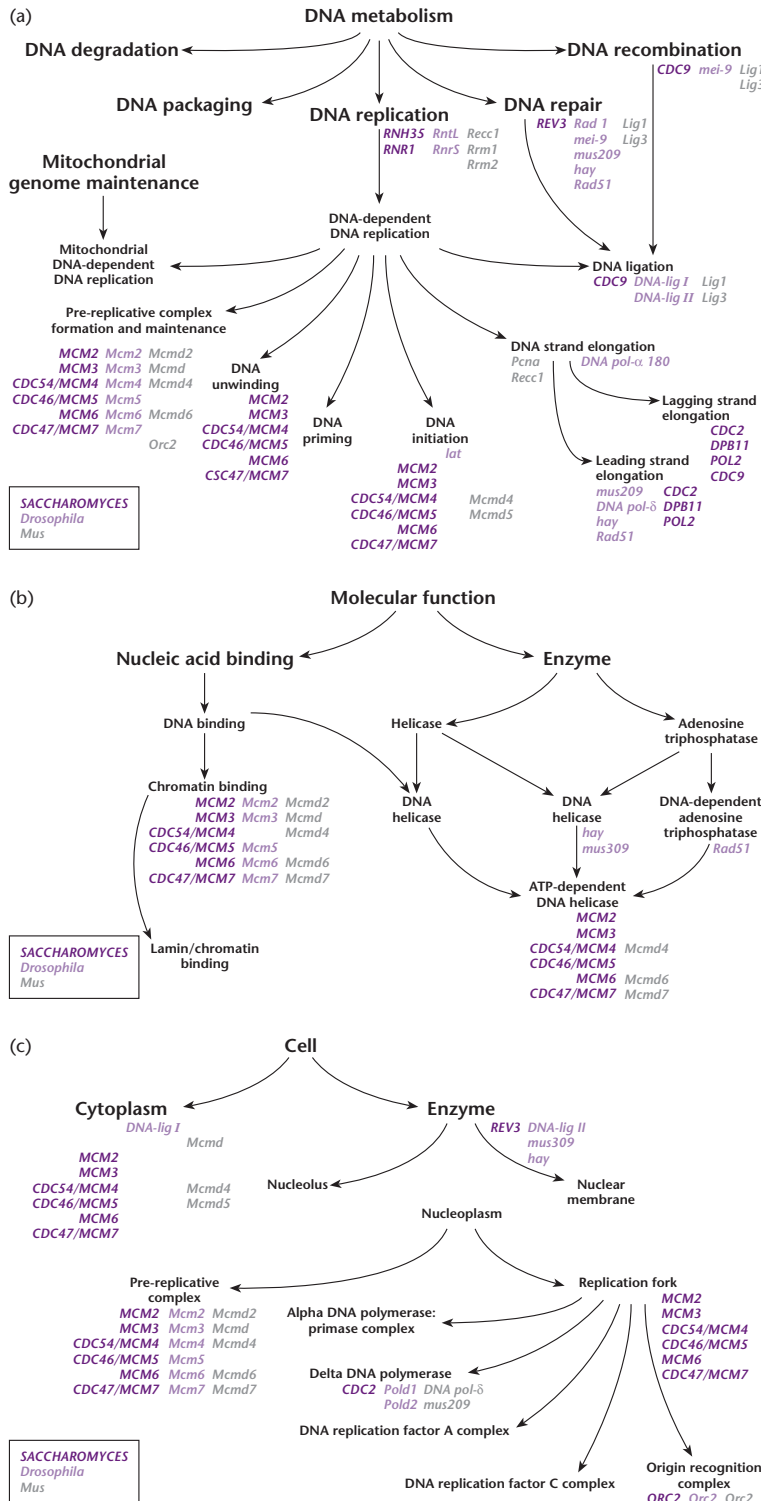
(a)
DNA metabolism

DNA degradation
DNA recombination
CDC9 mei-9 Lig1 Lig3

DNA packaging
DNA replication
RNH35 RntL Recc1
RNR1 RnrS Rrm1 Rrm2
DNA repair
REV3 Rad 1 Lig1
mei-9 Lig3
mus209
hay
Rad51

Mitochondrial genome maintenance

Mitochondrial DNA-dependent DNA replication

DNA-dependent DNA replication

DNA ligation
CDC9 DNA-lig I Lig1
DNA-lig II Lig3

Pre-replicative complex formation and maintenance
MCM2 Mcm2 Mcmd2
MCM3 Mcm3 Mcmd
CDC54/MCM4 Mcm4 Mcmd4
CDC46/MCM5 Mcm5
MCM6 Mcm6 Mcmd6
CDC47/MCM7 Mcm7
Orc2

DNA unwinding
MCM2
MCM3
CDC54/MCM4
CDC46/MCM5
MCM6
CSC47/MCM7

DNA priming

DNA initiation
lat
MCM2
MCM3
CDC54/MCM4 Mcmd4
CDC46/MCM5 Mcmd5
MCM6
CDC47/MCM7

DNA strand elongation
Pcna DNA pol-α 180
Recc1

Lagging strand elongation
CDC2
DPB11
POL2
CDC9

Leading strand elongation
mus209 CDC2
DNA pol-δ DPB11
hay POL2
Rad51

SACCHAROMYCES
Drosophila
Mus

(b)
Molecular function

Nucleic acid binding
Enzyme

DNA binding
Helicase
Adenosine triphosphatase

Chromatin binding
MCM2 Mcm2 Mcmd2
MCM3 Mcm3 Mcmd
CDC54/MCM4 Mcmd4
CDC46/MCM5 Mcm5
MCM6 Mcm6 Mcmd6
CDC47/MCM7 Mcm7 Mcmd7

DNA helicase

DNA helicase
hay
mus309

DNA-dependent adenosine triphosphatase
Rad51

ATP-dependent DNA helicase
MCM2
MCM3
CDC54/MCM4 Mcmd4
CDC46/MCM5
MCM6 Mcmd6
CDC47/MCM7 Mcmd7

Lamin/chromatin binding

SACCHAROMYCES
Drosophila
Mus

(c)
Cell

Cytoplasm
DNA-lig I
Mcmd
MCM2
MCM3
CDC54/MCM4 Mcmd4
CDC46/MCM5 Mcmd5
MCM6
CDC47/MCM7

Enzyme
REV3 DNA-lig II
mus309
hay

Nucleolus
Nuclear membrane
Nucleoplasm

Pre-replicative complex
MCM2 Mcm2 Mcmd2
MCM3 Mcm3 Mcmd
CDC54/MCM4 Mcm4 Mcmd4
CDC46/MCM5 Mcm5
MCM6 Mcm6 Mcmd6
CDC47/MCM7 Mcm7 Mcmd7

Replication fork
MCM2
MCM3
CDC54/MCM4
CDC46/MCM5
MCM6
CDC47/MCM7

Alpha DNA polymerase: primase complex

Delta DNA polymerase
CDC2 Pold1 DNA pol-δ
Pold2 mus209

DNA replication factor A complex

DNA replication factor C complex

Origin recognition complex
ORC2 Orc2 Orc2

SACCHAROMYCES
Drosophila
Mus